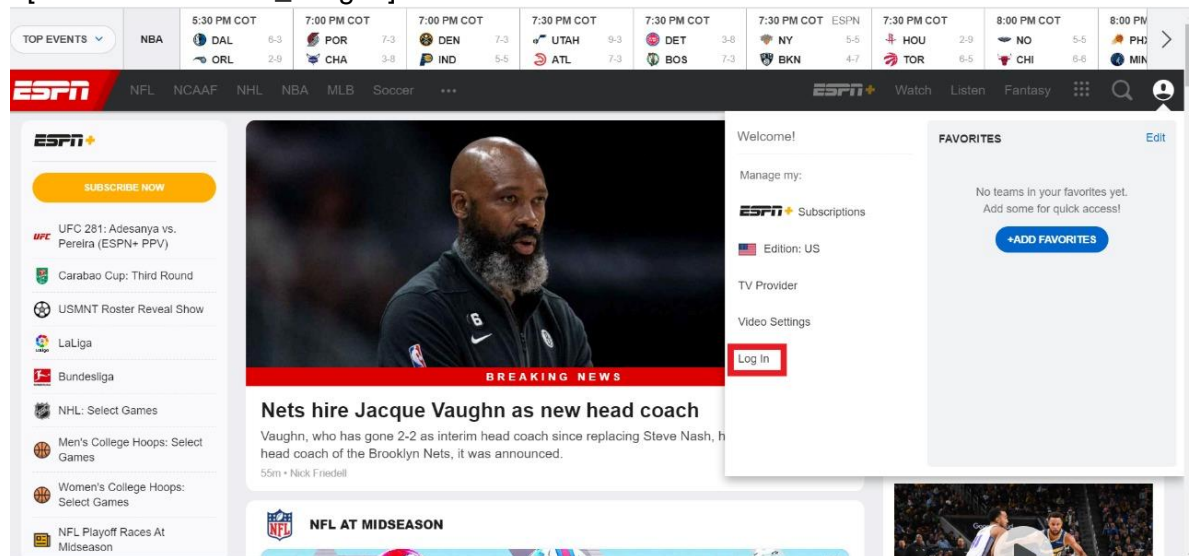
TOP EVENTS NBA

5:30 PM COT DAL 6-3 ORL 2-9

7:00 PM COT POR 7-3 CHA 3-8

7:00 PM COT DEN 7-3 IND 5-5

7:30 PM COT UTAH 9-3 ATL 7-3

7:30 PM COT DET 3-8 BOS 7-3

7:30 PM COT ESPN NY 5-5 BKN 4-7

7:30 PM COT HOU 2-9 TOR 6-5

8:00 PM COT NO 5-5 CHI 6-6

8:00 PM PHX MIN

ESPN NFL NCAAF NHL NBA MLB Soccer ••• ESPN+ Watch Listen Fantasy

ESPN+

SUBSCRIBE NOW

UFC 281: Adesanya vs. Pereira (ESPN+ PPV)

Carabao Cup: Third Round

USMNT Roster Reveal Show

LaLiga

Bundesliga

NHL: Select Games

Men's College Hoops: Select Games

Women's College Hoops: Select Games

NFL Playoff Races At Midseason

BREAKING NEWS

Nets hire Jacque Vaughn as new head coach

Vaughn, who has gone 2-2 as interim head coach since replacing Steve Nash, h head coach of the Brooklyn Nets, it was announced.

55m • Nick Friedell

NFL AT MIDSEASON

Welcome!

Manage my:

ESPN+ Subscriptions

Edition: US

TV Provider

Video Settings

Log In

FAVORITES Edit

No teams in your favorites yet. Add some for quick access!

+ADD FAVORITES